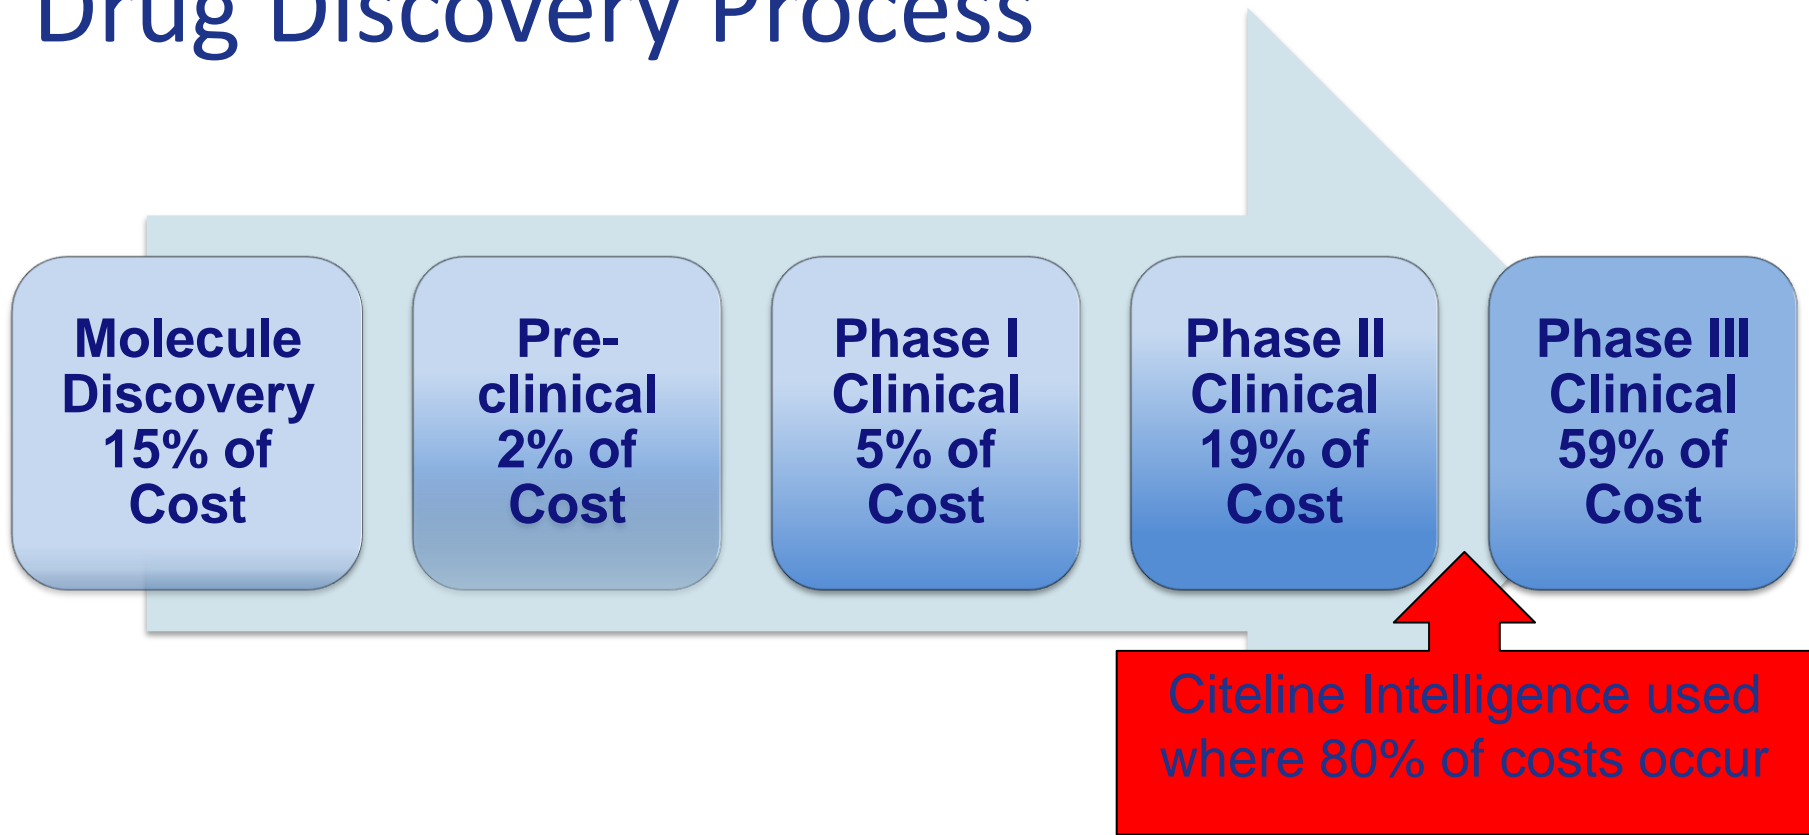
Drug Discovery Process

Molecule Discovery 15% of Cost

Pre-clinical 2% of Cost

Phase I Clinical 5% of Cost

Phase II Clinical 19% of Cost

Phase III Clinical 59% of Cost

Citeline Intelligence used where 80% of costs occur